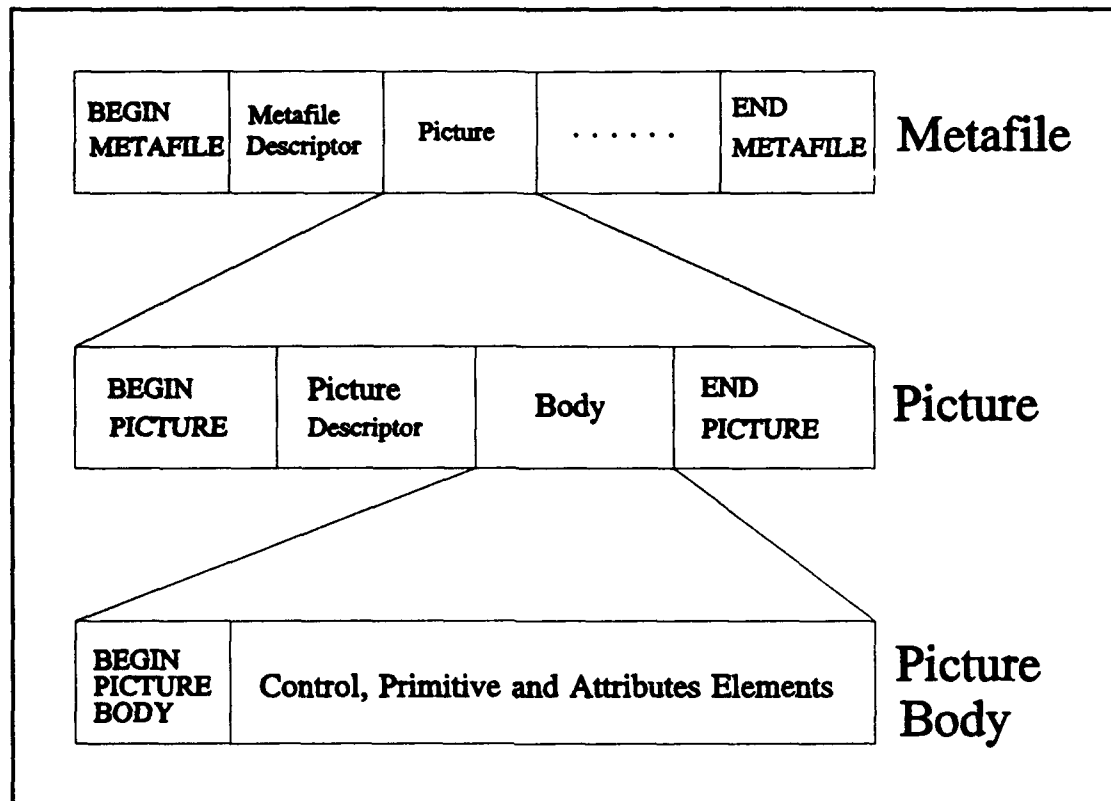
BEGIN METAFILE | Metafile Descriptor | Picture | ....... | END METAFILE

Metafile

BEGIN PICTURE | Picture Descriptor | Body | END PICTURE

Picture

BEGIN PICTURE BODY | Control, Primitive and Attributes Elements

Picture Body